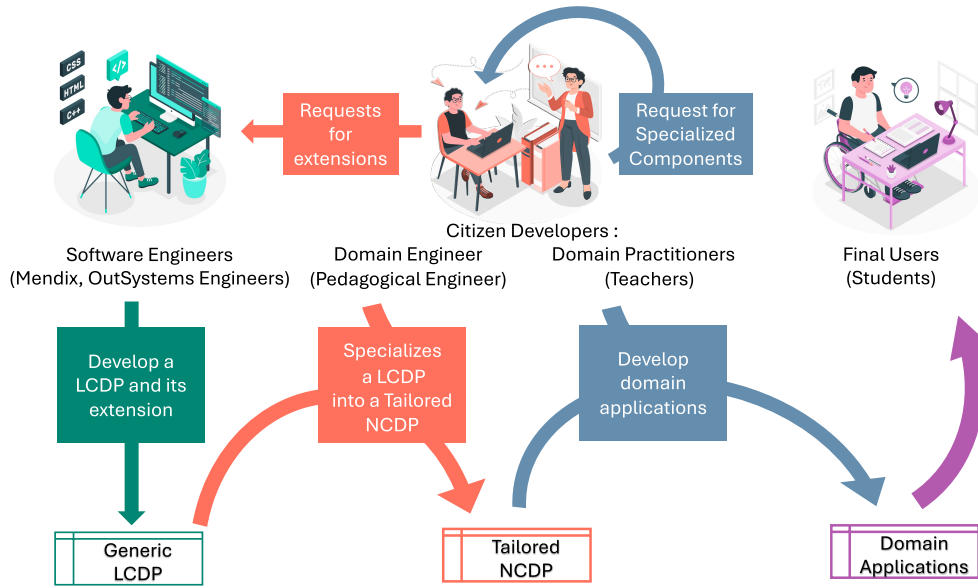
CSS
HTML
C++

Requests for extensions

Request for Specialized Components

Citizen Developers :

Software Engineers (Mendix, OutSystems Engineers)

Domain Engineer (Pedagogical Engineer)

Domain Practitioners (Teachers)

Final Users (Students)

Develop a LCDP and its extension

Specializes a LCDP into a Tailored NCDP

Develop domain applications

Generic LCDP

Tailored NCDP

Domain Applications